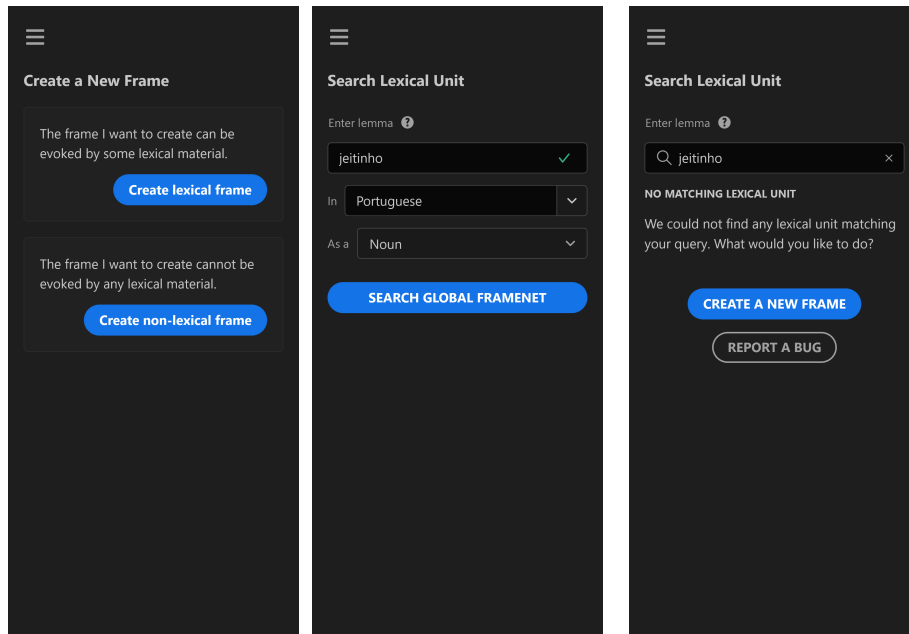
Create a New Frame

The frame I want to create can be evoked by some lexical material.

Create lexical frame

The frame I want to create cannot be evoked by any lexical material.

Create non-lexical frame

Search Lexical Unit

Enter lemma

jeitinho

In Portuguese

As a Noun

SEARCH GLOBAL FRAMENET

Search Lexical Unit

Enter lemma

jeitinho

NO MATCHING LEXICAL UNIT

We could not find any lexical unit matching your query. What would you like to do?

CREATE A NEW FRAME

REPORT A BUG